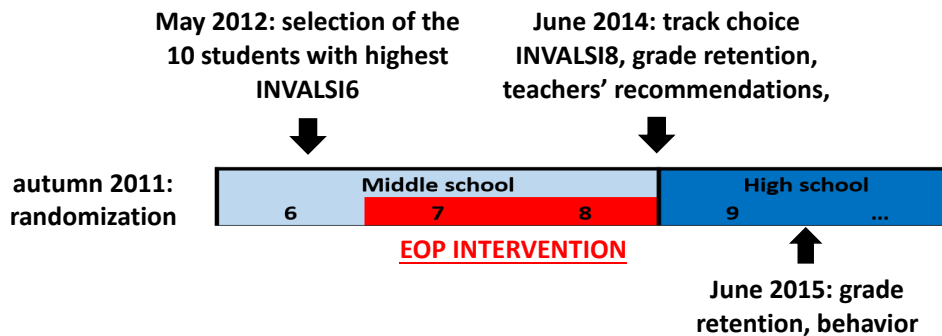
May 2012: selection of the 10 students with highest INVALSI6

June 2014: track choice INVALSI8, grade retention, teachers' recommendations,

autumn 2011: randomization

Middle school

6

7

8

High school

9

...

EOP INTERVENTION

June 2015: grade retention, behavior